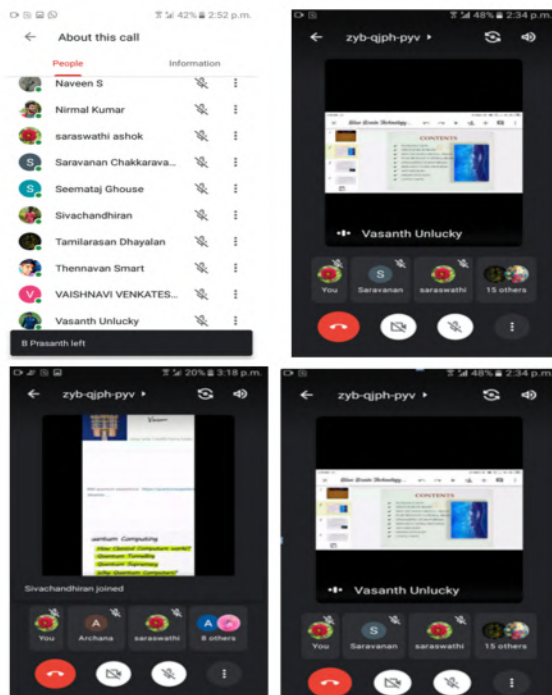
42% 2:52 p.m.

About this call

People

Information

Naveen S

Nirmal Kumar

saraswathi ashok

Saravanan Chakkarava...

Seemataj Ghouse

Sivachandhiran

Tamilarasan Dhayalan

Thennavan Smart

VAISHNAVI VENKATES...

Vasanth Unlucky

B Prasanth left

48% 2:34 p.m.

zyb-qjph-pyv

CONTENTS

Vasanth Unlucky

You

Saravanan

saraswathi

15 others

20% 3:18 p.m.

zyb-qjph-pyv

uantum Computing

How Classical Computers work?

Quantum Tunnelling

Quantum Supremacy

Why Quantum Computers?

Sivachandhiran joined

You

Archana

saraswathi

8 others

48% 2:34 p.m.

zyb-qjph-pyv

CONTENTS

Vasanth Unlucky

You

Saravanan

saraswathi

15 others